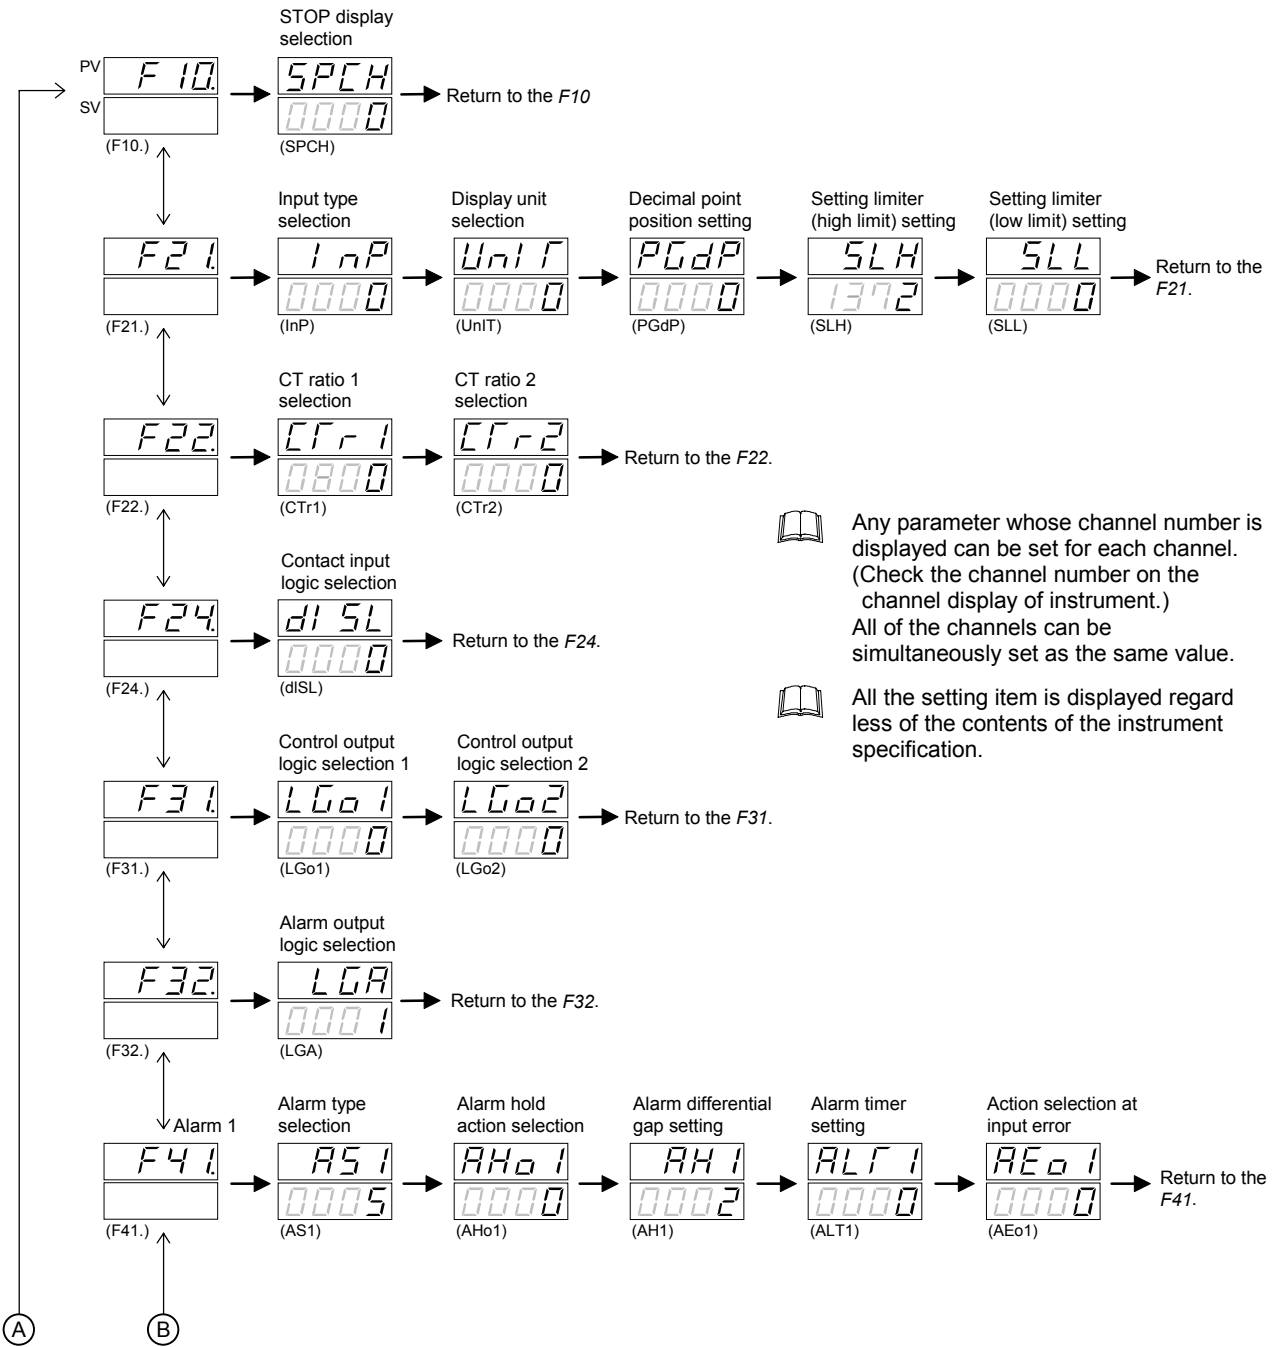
PV F10.
SV
(F10.)

STOP display selection
SPCH
0000
(SPCH)
Return to the *F10*

F21.
(F21.)

Input type selection
InP
0000
(InP)

Display unit selection
UnIT
0000
(UnIT)

Decimal point position setting
PGdP
0000
(PGdP)

Setting limiter (high limit) setting
SLH
1372
(SLH)

Setting limiter (low limit) setting
SLL
0000
(SLL)
Return to the *F21*.

F22.
(F22.)

CT ratio 1 selection
CTr1
0800
(CTr1)

CT ratio 2 selection
CTr2
0000
(CTr2)
Return to the *F22*.

Any parameter whose channel number is displayed can be set for each channel. (Check the channel number on the channel display of instrument.) All of the channels can be simultaneously set as the same value.

All the setting item is displayed regard less of the contents of the instrument specification.

F24.
(F24.)

Contact input logic selection
dISL
0000
(dISL)
Return to the *F24*.

F31.
(F31.)

Control output logic selection 1
LGo1
0000
(LGo1)

Control output logic selection 2
LGo2
0000
(LGo2)
Return to the *F31*.

F32.
(F32.)

Alarm output logic selection
LGA
0001
(LGA)
Return to the *F32*.

Alarm 1
F41.
(F41.)

Alarm type selection
AS1
0005
(AS1)

Alarm hold action selection
AHo1
0000
(AHo1)

Alarm differential gap setting
AH1
0002
(AH1)

Alarm timer setting
ALT1
0000
(ALT1)

Action selection at input error
AEo1
0000
(AEo1)
Return to the *F41*.

A
B